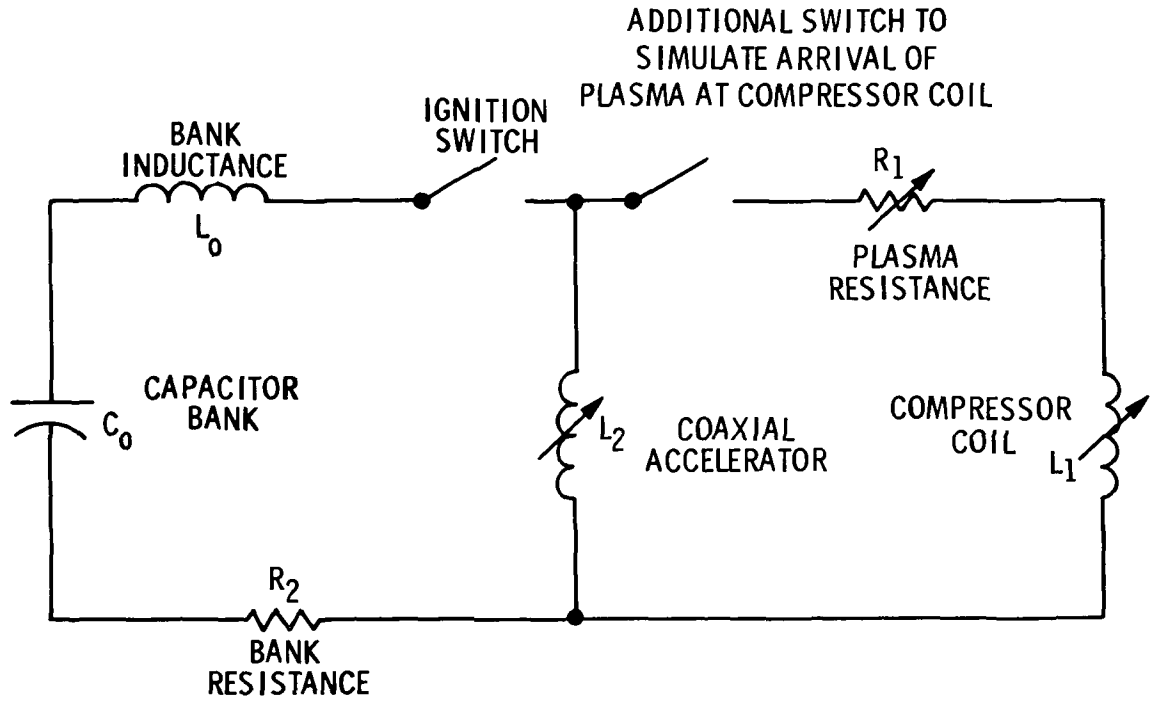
ADDITIONAL SWITCH TO SIMULATE ARRIVAL OF PLASMA AT COMPRESSOR COIL

IGNITION SWITCH

BANK INDUCTANCE

$L_0$

$R_1$

PLASMA RESISTANCE

CAPACITOR BANK

$C_0$

$L_2$

COAXIAL ACCELERATOR

COMPRESSOR COIL

$L_1$

$R_2$

BANK RESISTANCE